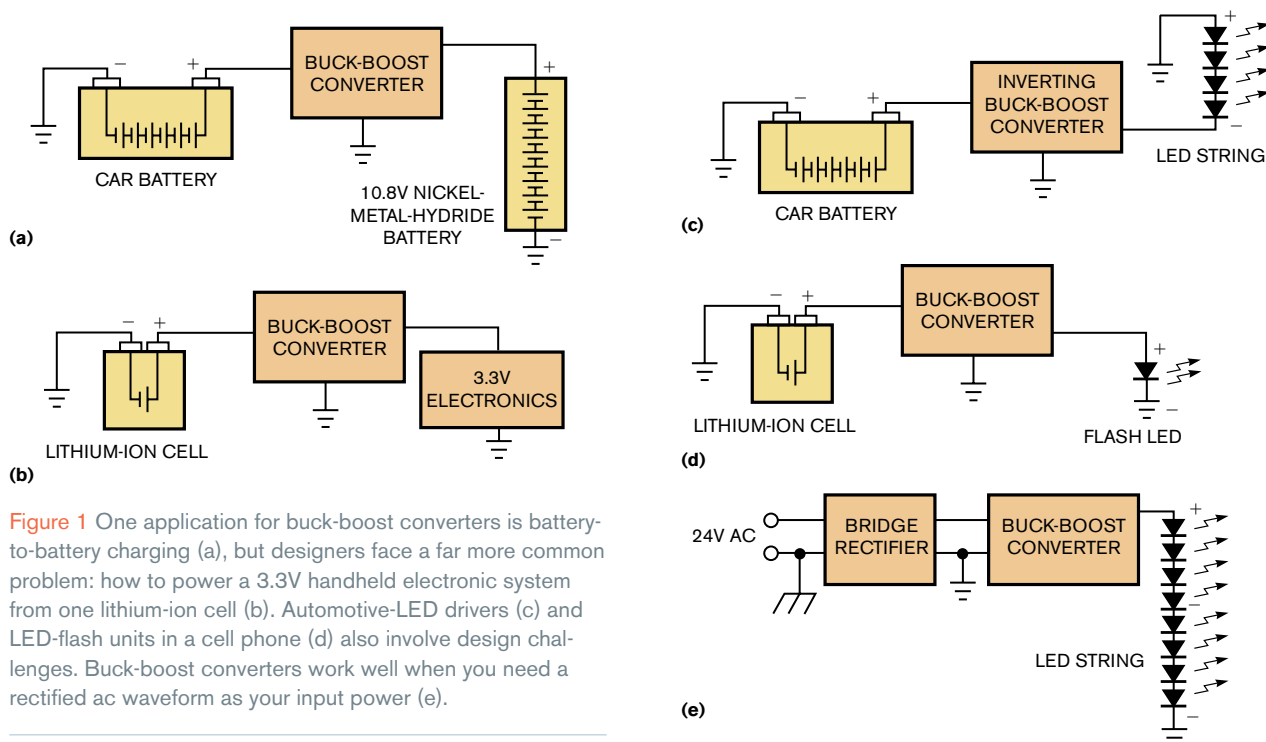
– +
BUCK-BOOST CONVERTER
+
CAR BATTERY
10.8V NICKEL-METAL-HYDRIDE BATTERY
–
(a)

– +
BUCK-BOOST CONVERTER
3.3V ELECTRONICS
LITHIUM-ION CELL
(b)

Figure 1 One application for buck-boost converters is battery-to-battery charging (a), but designers face a far more common problem: how to power a 3.3V handheld electronic system from one lithium-ion cell (b). Automotive-LED drivers (c) and LED-flash units in a cell phone (d) also involve design challenges. Buck-boost converters work well when you need a rectified ac waveform as your input power (e).

+
– +
INVERTING BUCK-BOOST CONVERTER
–
LED STRING
CAR BATTERY
(c)

– +
BUCK-BOOST CONVERTER
+
–
LITHIUM-ION CELL
FLASH LED
(d)

24V AC
BRIDGE RECTIFIER
BUCK-BOOST CONVERTER
+
–
LED STRING
–
(e)